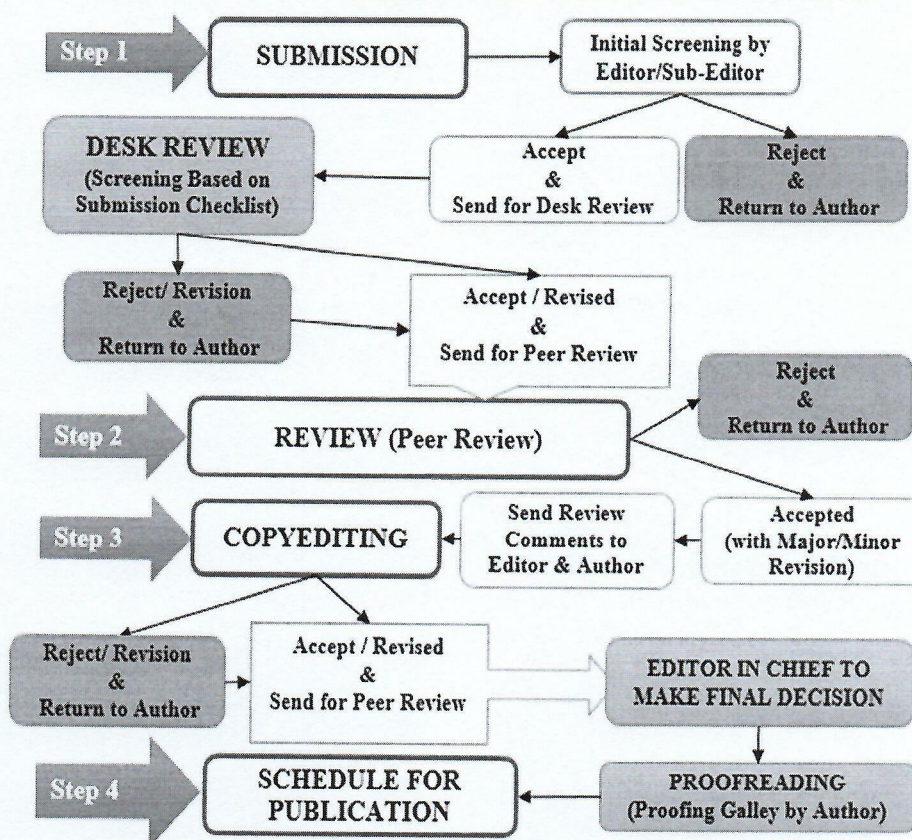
Step 1

SUBMISSION

Initial Screening by Editor/Sub-Editor

DESK REVIEW (Screening Based on Submission Checklist)

Accept & Send for Desk Review

Reject & Return to Author

Reject/ Revision & Return to Author

Accept / Revised & Send for Peer Review

Step 2

REVIEW (Peer Review)

Reject & Return to Author

Step 3

COPYEDITING

Send Review Comments to Editor & Author

Accepted (with Major/Minor Revision)

Reject/ Revision & Return to Author

Accept / Revised & Send for Peer Review

EDITOR IN CHIEF TO MAKE FINAL DECISION

Step 4

SCHEDULE FOR PUBLICATION

PROOFREADING (Proofing Galley by Author)